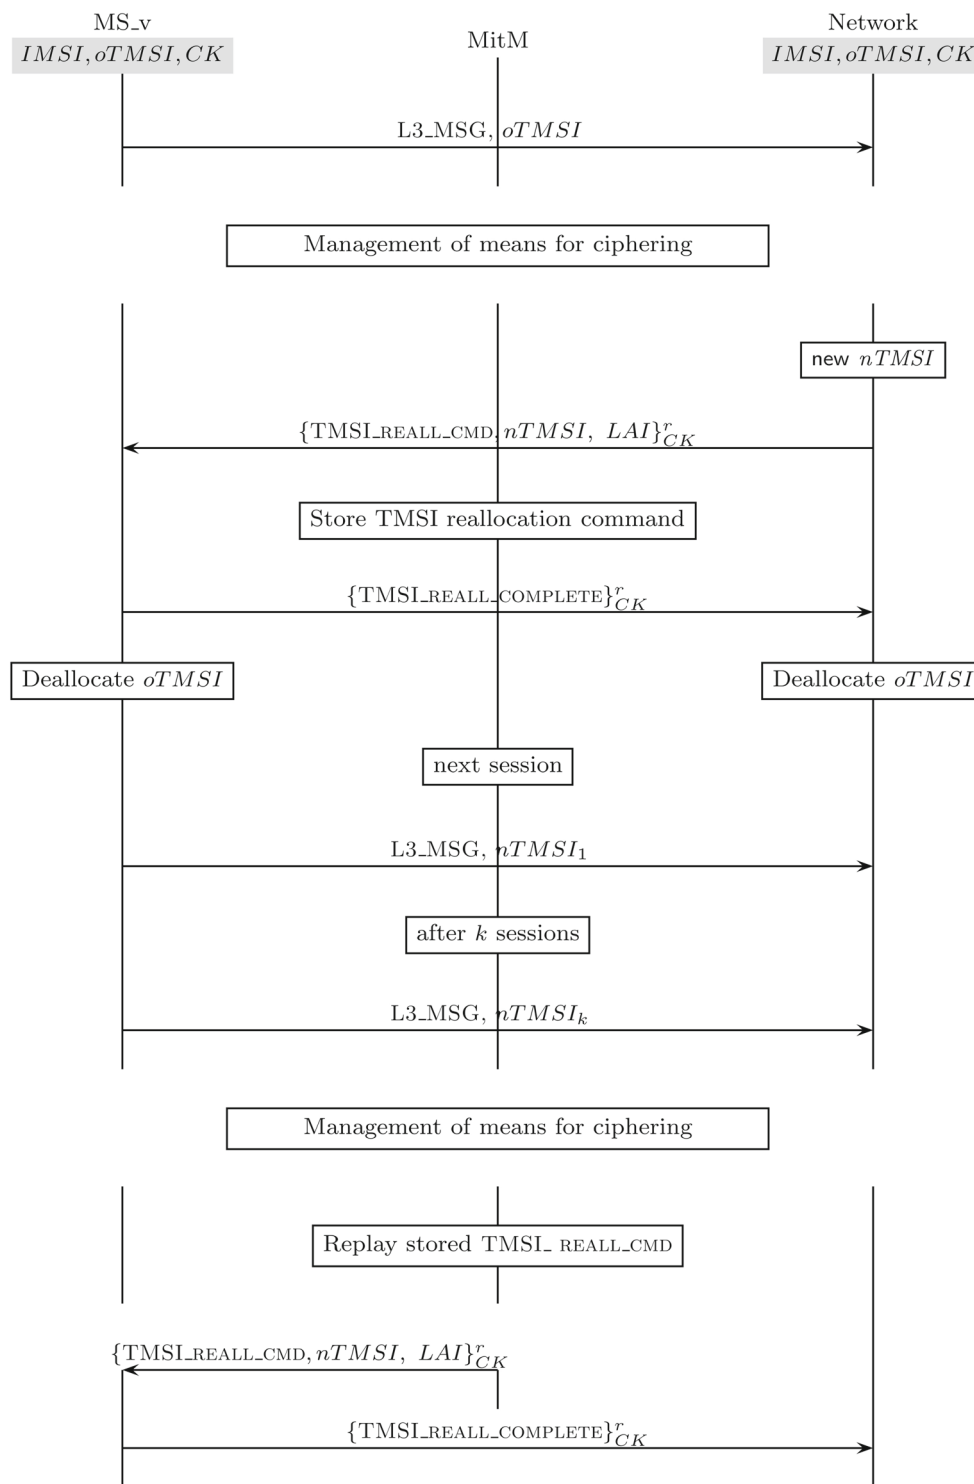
MS_v
$IMSI, oTMSI, CK$

MitM

Network
$IMSI, oTMSI, CK$

L3_MSG, $oTMSI$

Management of means for ciphering

new $nTMSI$

$\{$TMSI_REALL_CMD, $nTMSI,\ LAI\}^r_{CK}$

Store TMSI reallocation command

$\{$TMSI_REALL_COMPLETE$\}^r_{CK}$

Deallocate $oTMSI$

Deallocate $oTMSI$

next session

L3_MSG, $nTMSI_1$

after $k$ sessions

L3_MSG, $nTMSI_k$

Management of means for ciphering

Replay stored TMSI_ REALL_CMD

$\{$TMSI_REALL_CMD, $nTMSI,\ LAI\}^r_{CK}$

$\{$TMSI_REALL_COMPLETE$\}^r_{CK}$